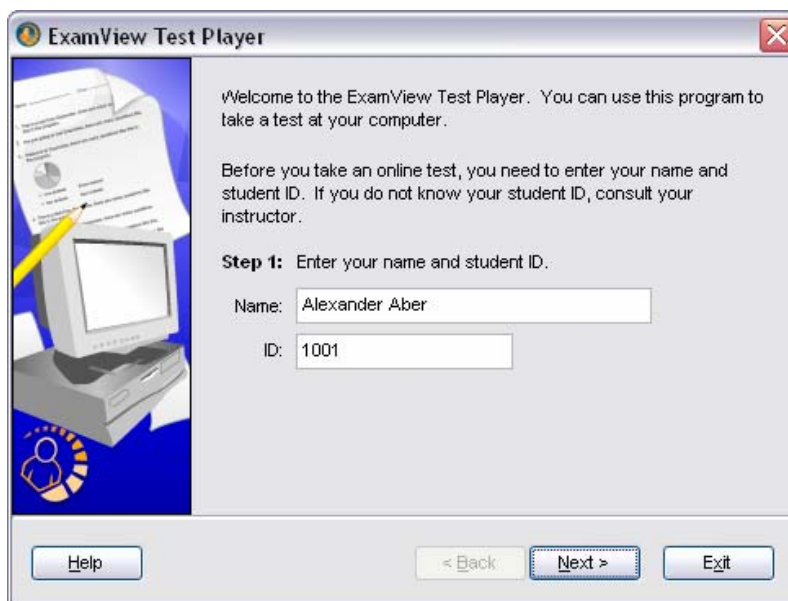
ExamView Test Player

Welcome to the ExamView Test Player. You can use this program to take a test at your computer.

Before you take an online test, you need to enter your name and student ID. If you do not know your student ID, consult your instructor.

**Step 1:** Enter your name and student ID.

Name: Alexander Aber

ID: 1001

Help

< Back

Next >

Exit